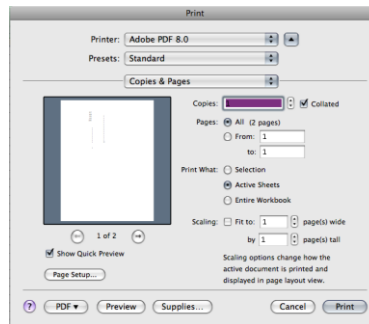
Print

Printer: Adobe PDF 8.0

Presets: Standard

Copies & Pages

Copies: Collated

Pages: All (2 pages)

From: 1

to: 1

Print What: Selection

Active Sheets

Entire Workbook

Scaling: Fit to: 1 page(s) wide

by 1 page(s) tall

Scaling options change how the active document is printed and displayed in page layout view.

1 of 2

Show Quick Preview

Page Setup...

?

PDF ▾

Preview

Supplies...

Cancel

Print